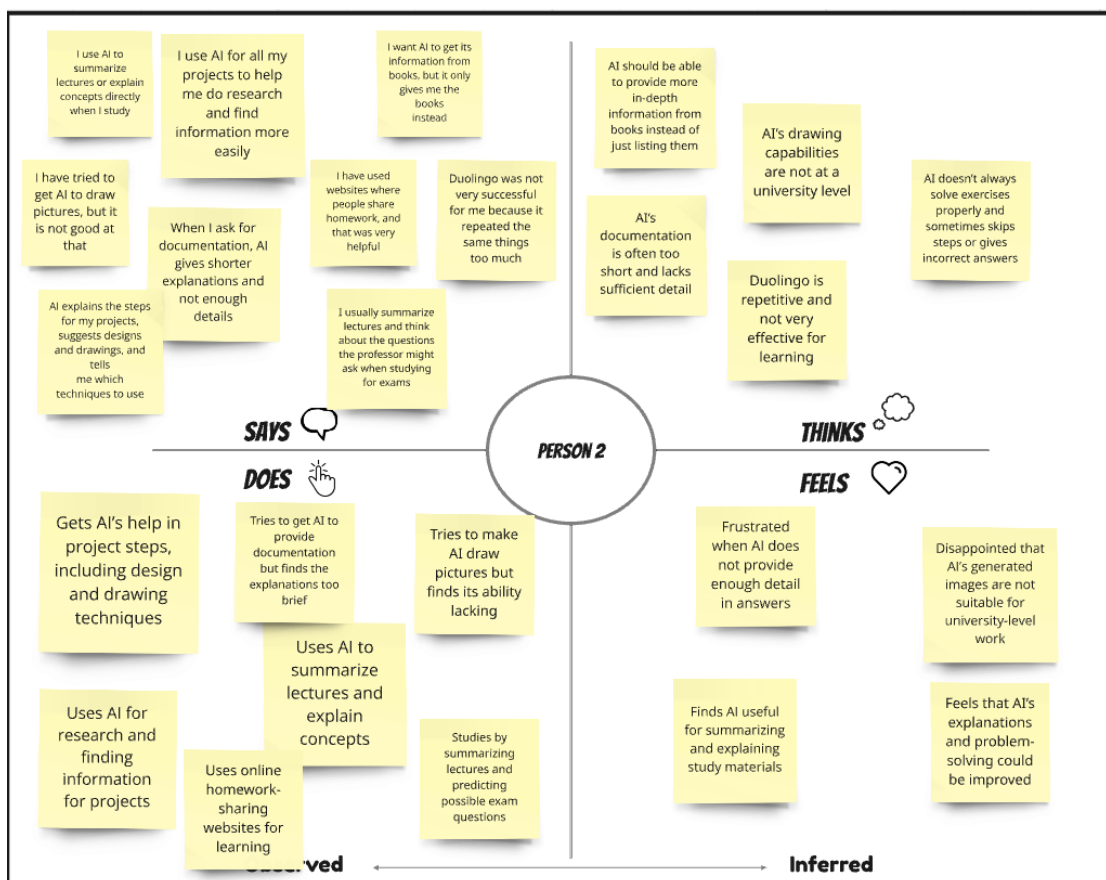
I use AI to summarize lectures or explain concepts directly when I study

I use AI for all my projects to help me do research and find information more easily

I want AI to get its information from books, but it only gives me the books instead

I have tried to get AI to draw pictures, but it is not good at that

When I ask for documentation, AI gives shorter explanations and not enough details

I have used websites where people share homework, and that was very helpful

Duolingo was not very successful for me because it repeated the same things too much

AI explains the steps for my projects, suggests designs and drawings, and tells me which techniques to use

I usually summarize lectures and think about the questions the professor might ask when studying for exams

AI should be able to provide more in-depth information from books instead of just listing them

AI's drawing capabilities are not at a university level

AI doesn't always solve exercises properly and sometimes skips steps or gives incorrect answers

AI's documentation is often too short and lacks sufficient detail

Duolingo is repetitive and not very effective for learning

SAYS

THINKS

PERSON 2

DOES

FEELS

Gets AI's help in project steps, including design and drawing techniques

Tries to get AI to provide documentation but finds the explanations too brief

Tries to make AI draw pictures but finds its ability lacking

Frustrated when AI does not provide enough detail in answers

Disappointed that AI's generated images are not suitable for university-level work

Uses AI to summarize lectures and explain concepts

Uses AI for research and finding information for projects

Uses online homework-sharing websites for learning

Studies by summarizing lectures and predicting possible exam questions

Finds AI useful for summarizing and explaining study materials

Feels that AI's explanations and problem-solving could be improved

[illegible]

Inferred